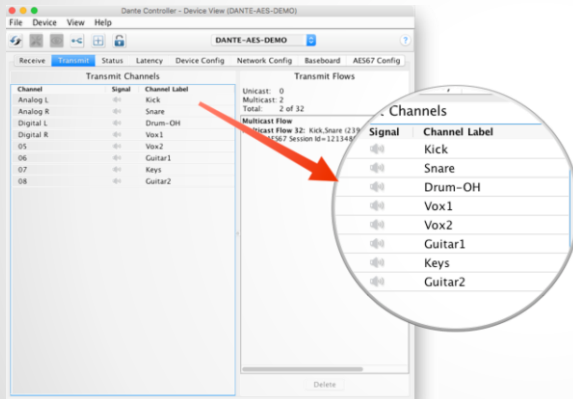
Dante Controller - Device View (DANTE-AES-DEMO)

File Device View Help

DANTE-AES-DEMO

?

Receive Transmit Status Latency Device Config Network Config Baseboard AES67 Config

Transmit Channels

| Channel | Signal | Channel Label |
|---|---|---|
| Analog L | | Kick |
| Analog R | | Snare |
| Digital L | | Drum-OH |
| Digital R | | Vox1 |
| 05 | | Vox2 |
| 06 | | Guitar1 |
| 07 | | Keys |
| 08 | | Guitar2 |

Transmit Flows

Unicast: 0
Multicast: 2
Total: 2 of 32

Multicast Flow
Multicast Flow 32: Kick,Snare (23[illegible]
AES67 Session Id=121348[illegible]

Delete

Channels

| Signal | Channel Label |
|---|---|
| | Kick |
| | Snare |
| | Drum-OH |
| | Vox1 |
| | Vox2 |
| | Guitar1 |
| | Keys |
| | Guitar2 |